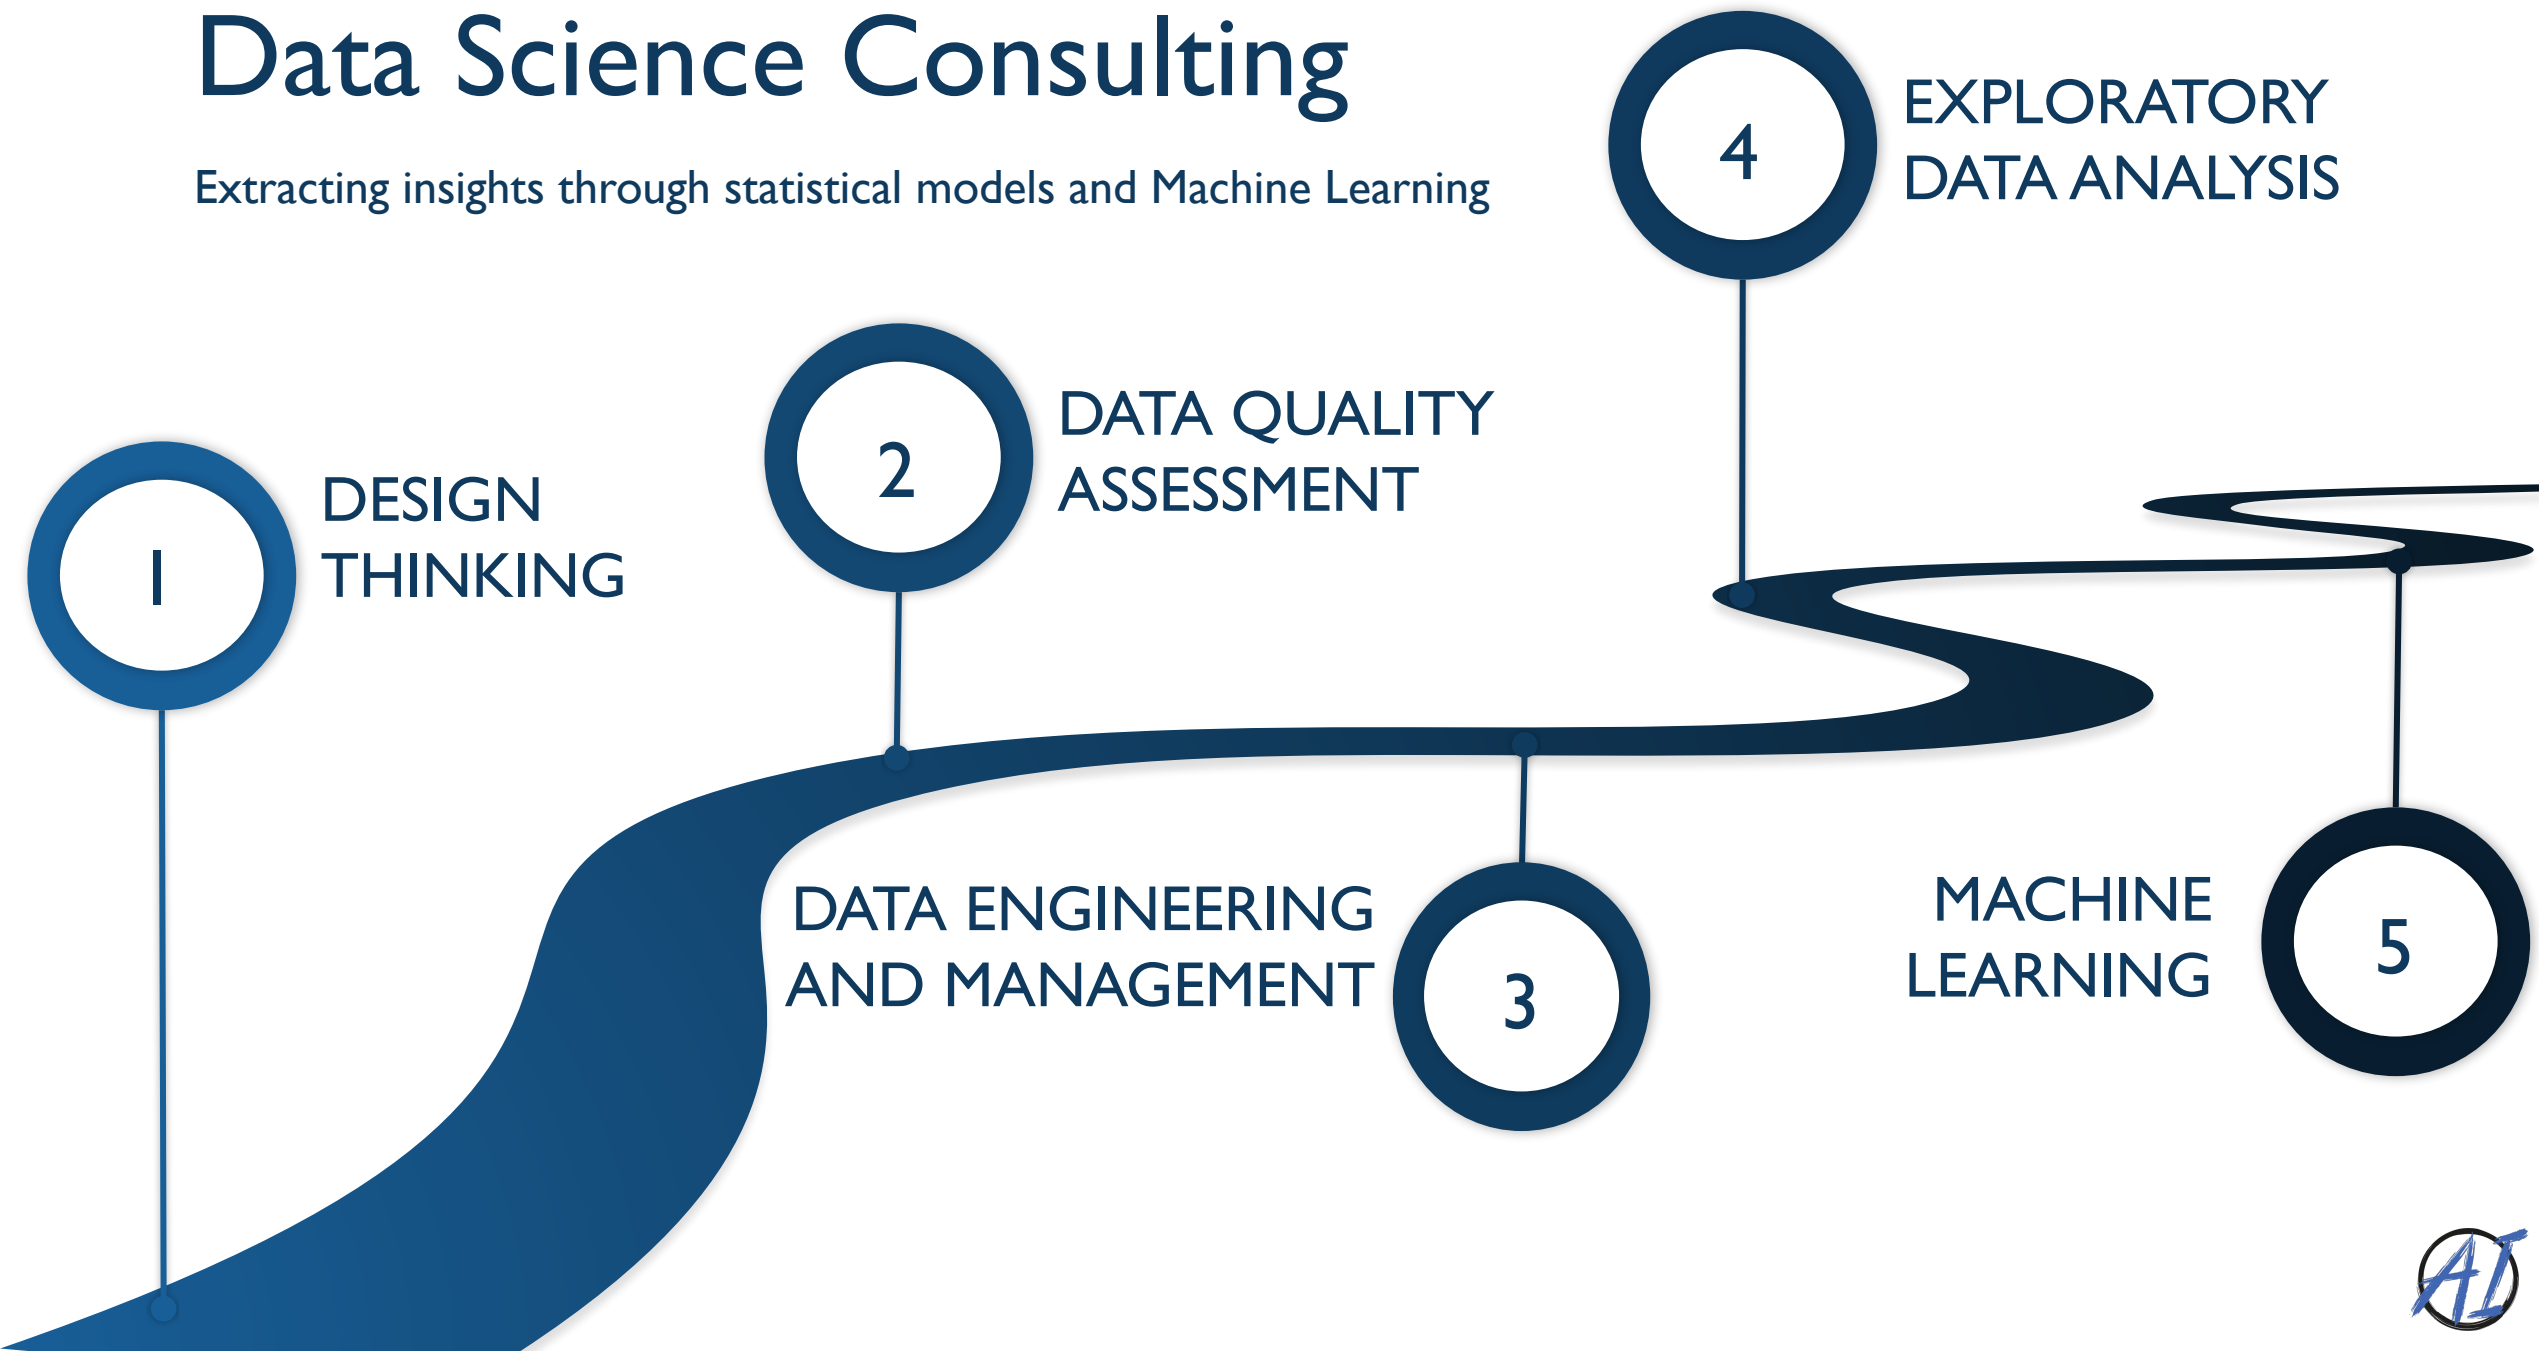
Data Science Consulting

Extracting insights through statistical models and Machine Learning

4
EXPLORATORY DATA ANALYSIS

2
DATA QUALITY ASSESSMENT

1
DESIGN THINKING

DATA ENGINEERING AND MANAGEMENT
3

MACHINE LEARNING
5

AI